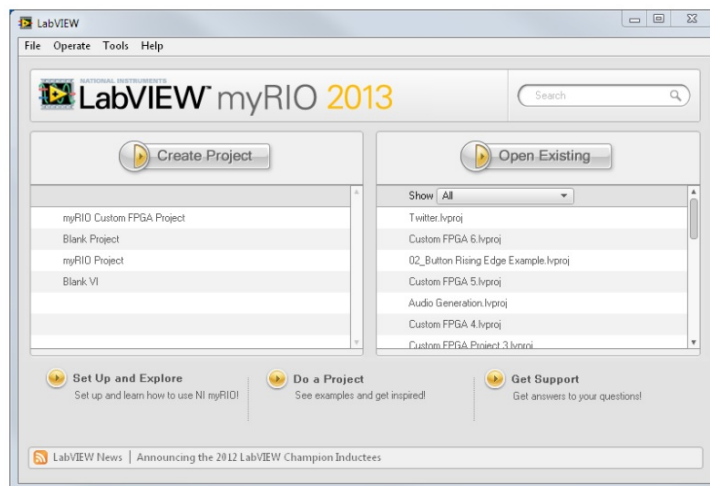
LabVIEW

File Operate Tools Help

NATIONAL INSTRUMENTS
LabVIEW myRIO 2013

Search

Create Project

myRIO Custom FPGA Project
Blank Project
myRIO Project
Blank VI

Open Existing

Show All

Twitter.lvproj
Custom FPGA 6.lvproj
02_Button Rising Edge Example.lvproj
Custom FPGA 5.lvproj
Audio Generation.lvproj
Custom FPGA 4.lvproj
Custom FPGA Project 3.lvproj

Set Up and Explore
Set up and learn how to use NI myRIO!

Do a Project
See examples and get inspired!

Get Support
Get answers to your questions!

LabVIEW News | Announcing the 2012 LabVIEW Champion Inductees